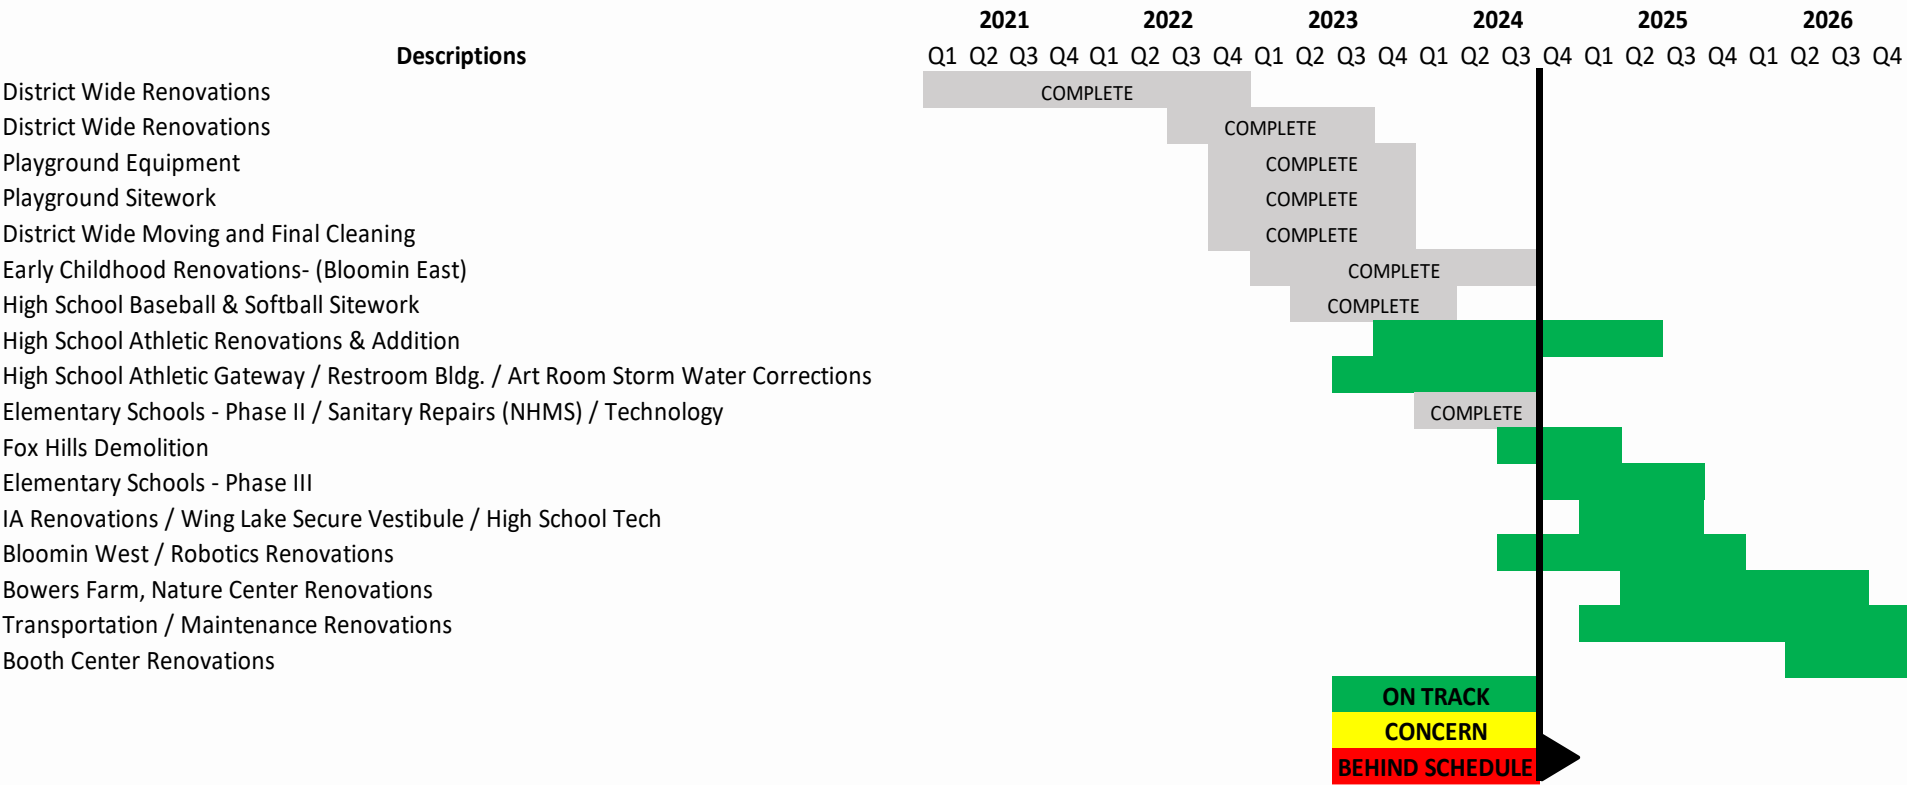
| Descriptions | 2021 Q1 | Q2 | Q3 | Q4 | 2022 Q1 | Q2 | Q3 | Q4 | 2023 Q1 | Q2 | Q3 | Q4 | 2024 Q1 | Q2 | Q3 | Q4 | 2025 Q1 | Q2 | Q3 | Q4 | 2026 Q1 | Q2 | Q3 | Q4 |
|---|---|---|---|---|---|---|---|---|---|---|---|---|---|---|---|---|---|---|---|---|---|---|---|---|
| District Wide Renovations | COMPLETE | | | | | | | | | | | | | | | | | | | | | | | |
| District Wide Renovations | | | | | | | COMPLETE | | | | | | | | | | | | | | | | | |
| Playground Equipment | | | | | | | | COMPLETE | | | | | | | | | | | | | | | | |
| Playground Sitework | | | | | | | | COMPLETE | | | | | | | | | | | | | | | | |
| District Wide Moving and Final Cleaning | | | | | | | | COMPLETE | | | | | | | | | | | | | | | | |
| Early Childhood Renovations- (Bloomin East) | | | | | | | | | COMPLETE | | | | | | | | | | | | | | | |
| High School Baseball & Softball Sitework | | | | | | | | | | COMPLETE | | | | | | | | | | | | | | |
| High School Athletic Renovations & Addition | | | | | | | | | | | | | | | | | | | | | | | | |
| High School Athletic Gateway / Restroom Bldg. / Art Room Storm Water Corrections | | | | | | | | | | | | | | | | | | | | | | | | |
| Elementary Schools - Phase II / Sanitary Repairs (NHMS) / Technology | | | | | | | | | | | | | COMPLETE | | | | | | | | | | | |
| Fox Hills Demolition | | | | | | | | | | | | | | | | | | | | | | | | |
| Elementary Schools - Phase III | | | | | | | | | | | | | | | | | | | | | | | | |
| IA Renovations / Wing Lake Secure Vestibule / High School Tech | | | | | | | | | | | | | | | | | | | | | | | | |
| Bloomin West / Robotics Renovations | | | | | | | | | | | | | | | | | | | | | | | | |
| Bowers Farm, Nature Center Renovations | | | | | | | | | | | | | | | | | | | | | | | | |
| Transportation / Maintenance Renovations | | | | | | | | | | | | | | | | | | | | | | | | |
| Booth Center Renovations | | | | | | | | | | | | | | | | | | | | | | | | |

ON TRACK
CONCERN
BEHIND SCHEDULE